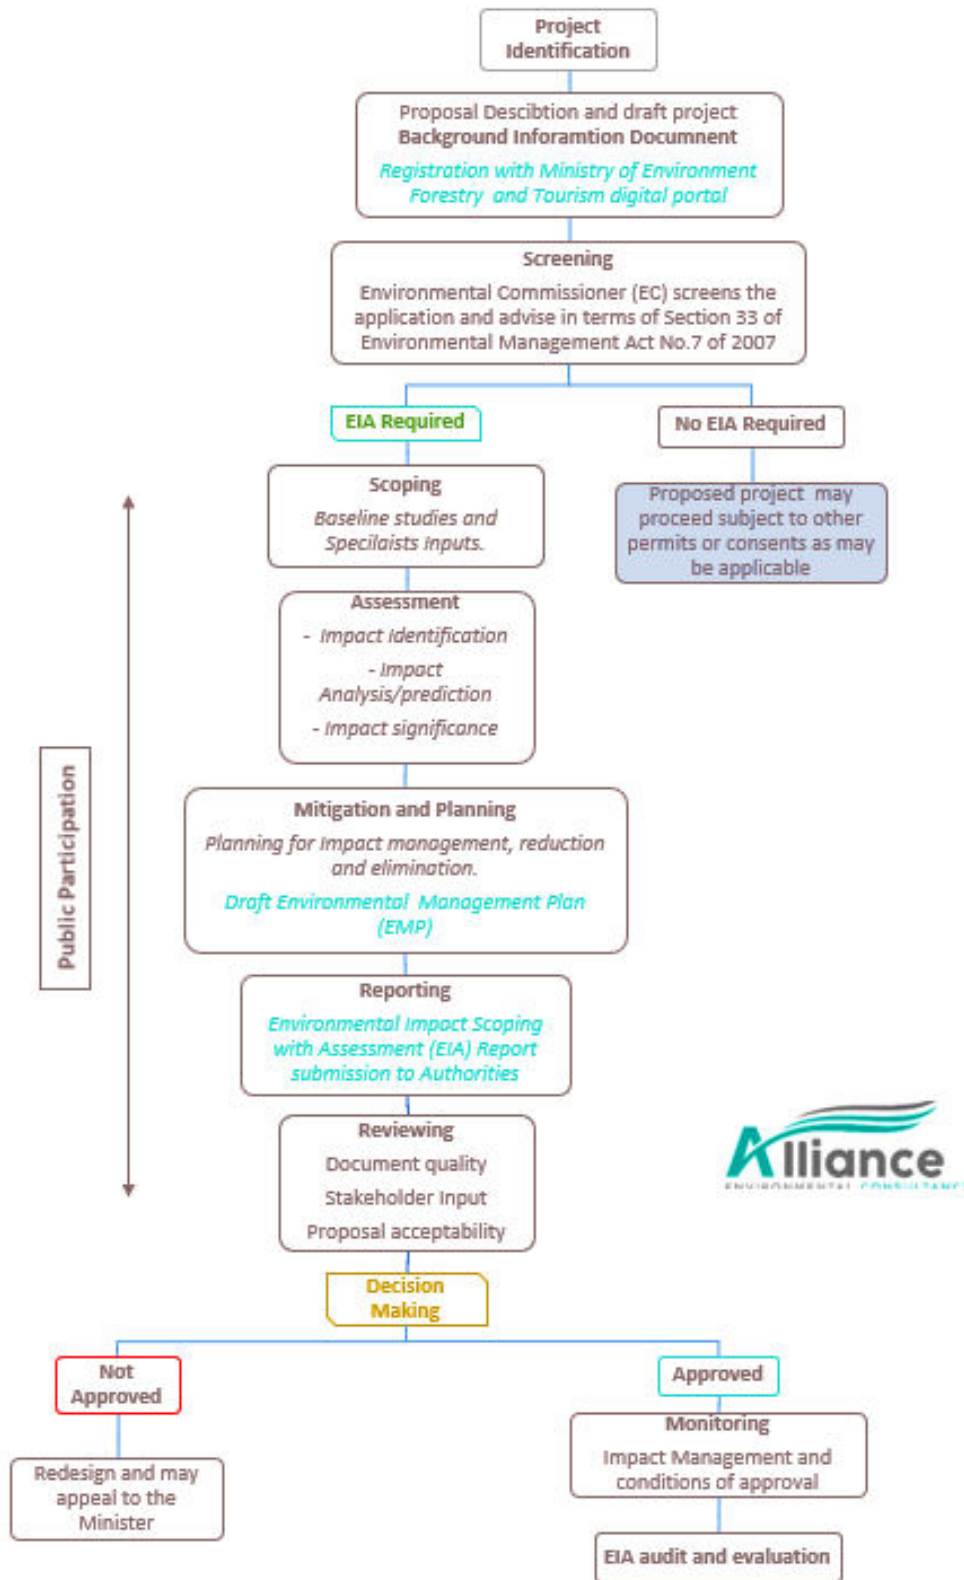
Project Identification

Proposal Descibtion and draft project
Background Inforamtion Docmnent

Registration with Ministry of Environment Forestry and Tourism digital portal

Screening

Environmental Commissioner (EC) screens the application and advise in terms of Section 33 of Environmental Management Act No.7 of 2007

EIA Required

No EIA Required

Proposed project may proceed subject to other permits or consents as may be applicable

Scoping

Baseline studies and Specilaists Inputs.

Assessment

- Impact Identification

- Impact Analysis/prediction

- Impact significance

Public Participation

Mitigation and Planning

Planning for Impact management, reduction and elimination.

Draft Environmental Management Plan (EMP)

Reporting

Environmental Impact Scoping with Assessment (EIA) Report submission to Authorities

Alliance
ENVIRONMENTAL CONSULTANTS

Reviewing

Document quality

Stakeholder Input

Proposal acceptability

Decision Making

Not Approved

Redesign and may appeal to the Minister

Approved

Monitoring

Impact Management and conditions of approval

EIA audit and evaluation